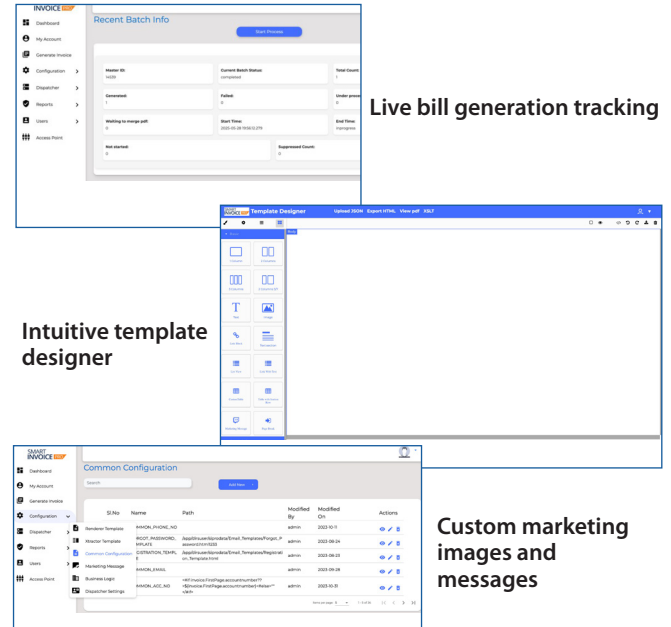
INVOICE

Dashboard
My Account
Generate Invoice
Configuration
Dispatcher
Reports
Users
Access Point

Recent Batch Info

Start Process

Master ID:
14439

Current Batch Status:
completed

Total Count:

Generated:
1

Failed:
0

Under proce

Waiting to merge pdf:
0

Start Time:
2025-05-28 19:58:12.279

End Time:
inprogress

Not started:
0

Suppressed Count:
0

Live bill generation tracking

SMART INVOICE Template Designer

Upload JSON Export HTML View pdf XSLT

Intuitive template designer

SMART INVOICE

Dashboard
My Account
Generate Invoice
Configuration
Dispatcher
Reports
Users
Access Point

Renderer Template
Master Template
Common Configuration
Marketing Message
Business Logic
Dispatcher Settings

Common Configuration

Search

Add New

| Sl.No | Name | Path | Modified By | Modified On | Actions |
|---|---|---|---|---|---|
| | MMON_PHONE_NO | | admin | 2023-10-11 | |
| | RGOT_PASSWORD_MPLATE | /app/dinuser/iiprodata/Email_Templates/Forgot_Password.html | admin | 2023-08-24 | |
| | GISTRATION_TEMPL_E | /app/dinuser/iiprodata/Email_Templates/Registration_Template.html | admin | 2023-08-23 | |
| | MMON_EMAIL | | admin | 2023-09-29 | |
| | MMON_ACC_NO | <#if Invoice.FirstPage.accountnumber??> <$Invoice.FirstPage.accountnumber}<#else>"" </#if> | admin | 2023-10-31 | |

Custom marketing images and messages